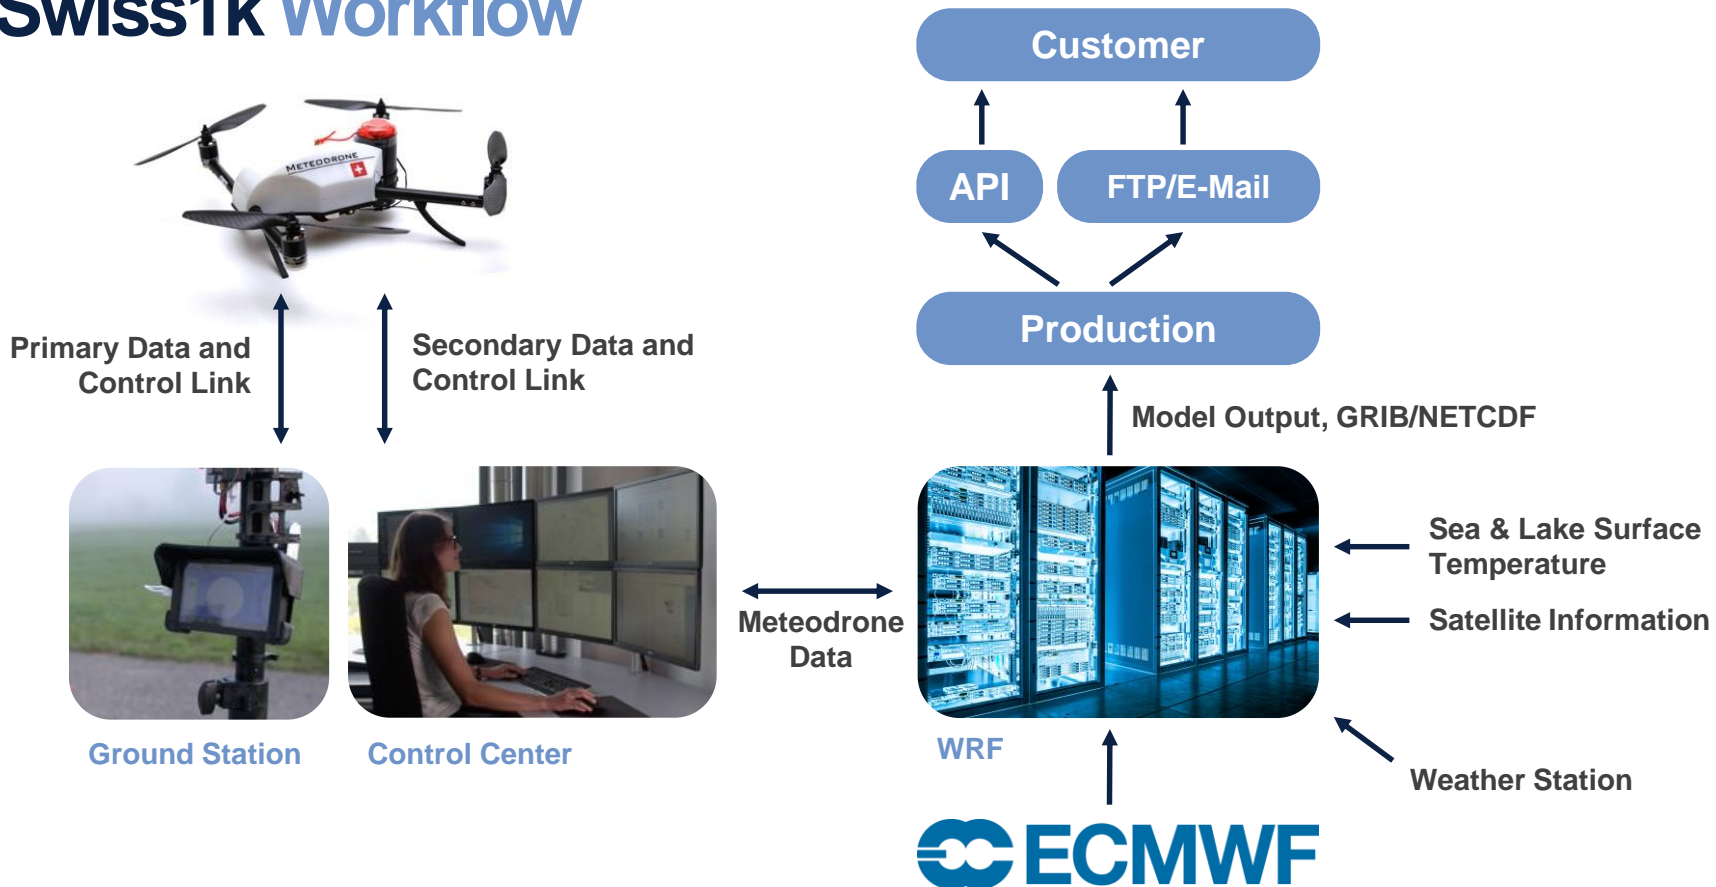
SwissTK Workflow

METEODRONE

Primary Data and Control Link

Secondary Data and Control Link

Ground Station

Control Center

Meteodrone Data

Customer

API

FTP/E-Mail

Production

Model Output, GRIB/NETCDF

Sea & Lake Surface Temperature

Satellite Information

WRF

Weather Station

ECMWF